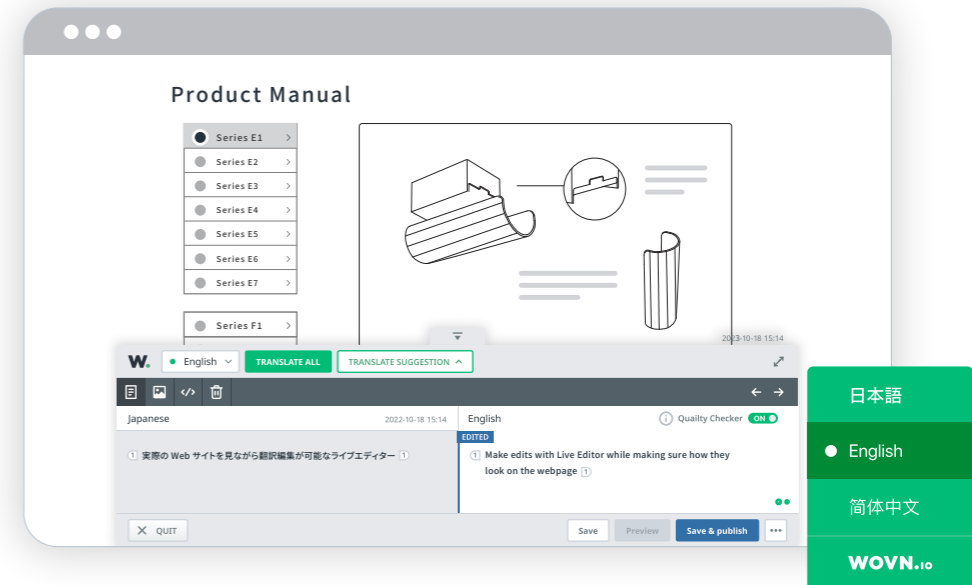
Product Manual

Series E1
Series E2
Series E3
Series E4
Series E5
Series E6
Series E7

Series F1

2022-10-18 15:14

W.
English
TRANSLATE ALL
TRANSLATE SUGGESTION

Japanese
2022-10-18 15:14
1 実際の Web サイトを見ながら翻訳編集が可能なライブエディター 1

English
Quality Checker ON
EDITED
1 Make edits with Live Editor while making sure how they look on the webpage 1

QUIT
Save
Preview
Save & publish

日本語
English
简体中文
WOVN.io